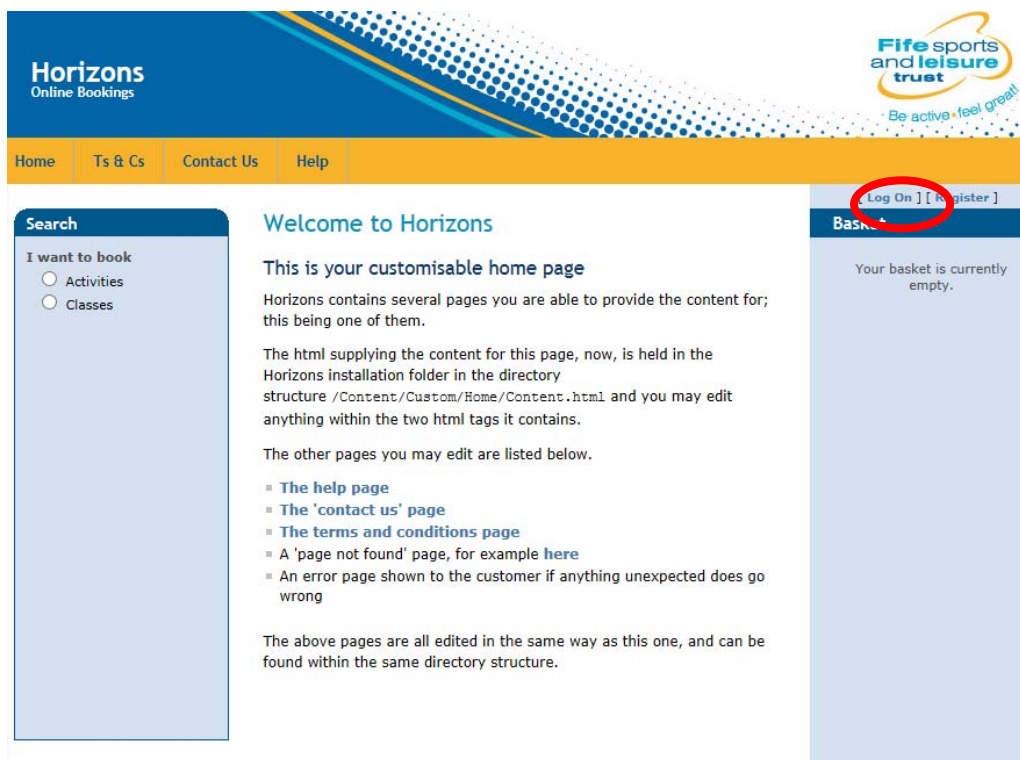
Horizons
Online Bookings

Fife sports and leisure trust
Be active • feel great!

Home | Ts & Cs | Contact Us | Help

[ Log On ] [ R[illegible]gister ]

Bask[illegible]

Your basket is currently empty.

Search

I want to book
Activities
Classes

Welcome to Horizons

This is your customisable home page

Horizons contains several pages you are able to provide the content for; this being one of them.

The html supplying the content for this page, now, is held in the Horizons installation folder in the directory structure /Content/Custom/Home/Content.html and you may edit anything within the two html tags it contains.

The other pages you may edit are listed below.

- The help page
- The 'contact us' page
- The terms and conditions page
- A 'page not found' page, for example here
- An error page shown to the customer if anything unexpected does go wrong

The above pages are all edited in the same way as this one, and can be found within the same directory structure.